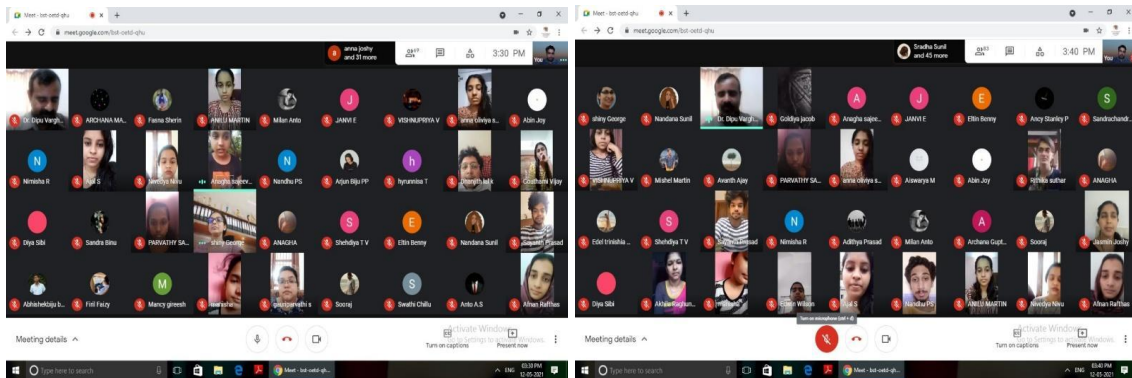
Meet - bst-oetd-qhu
meet.google.com/bst-oetd-qhu
anna joshy and 31 more
3:30 PM
You
Dr. Dipu Vargh...
ARCHANA MA...
Fasna Sherin
ANILU MARTIN
Milan Anto
J
JANVI E
VISHNUPRIYA V
anna oliviya s...
Abin Joy
N
Nimisha R
Anjali S
Neviya Nivu
Anagha sajeev...
N
Nandhu PS
Arjun Biju PP
h
hyruninsa T
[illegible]
Gouthami Vijay
Diya Sibi
Sandra Binu
PARVATHY SA...
shiny George
ANAGHA
S
Shehdiya T V
E
Eltin Benny
Nandana Sunil
Sayanth Prasad
Abhishekbiju b...
Finil Fai...
M
Mancy gireesh
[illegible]
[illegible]
Sooraj
S
Swathi Chillu
Anto A.S
Afnan Rafthas
Meeting details
Activate Windows
Go to Settings to activate Windows.
Turn on captions
Present now
Type here to search
03:30 PM
12-05-2021
ENG

Meet - bst-oetd-qhu
meet.google.com/bst-oetd-qhu
Sradha Sunil and 45 more
3:40 PM
You
shiny George
Nandana Sunil
Dr. Dipu Vargh...
Goldiya jacob
A
Anagha sajee...
J
JANVI E
E
Eltin Benny
Ancy Stanley P
S
Sandrachandr...
VISHNUPRIYA V
Mishel Martin
Avanth Ajay
PARVATHY SA...
anna oliviya s...
Aiswarya M
Abin Joy
Rithika suthar
ANAGHA
Edel trinishia ...
S
Shehdiya T V
Sayanth Prasad
N
Nimisha R
Adithya Prasad
Milan Anto
A
Archana Gupt...
Sooraj
Jasmin Joshy
Diya Sibi
Akhila Raghun...
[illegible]
Edwin Wilson
Anjali S
Nandhu PS
ANILU MARTIN
Neviya Nivu
Afnan Rafthas
Turn on microphone (ctrl + d)
Meeting details
Activate Windows
Go to Settings to activate Windows.
Turn on captions
Present now
Type here to search
Meet - bst-oetd-qh...
03:40 PM
12-05-2021
ENG